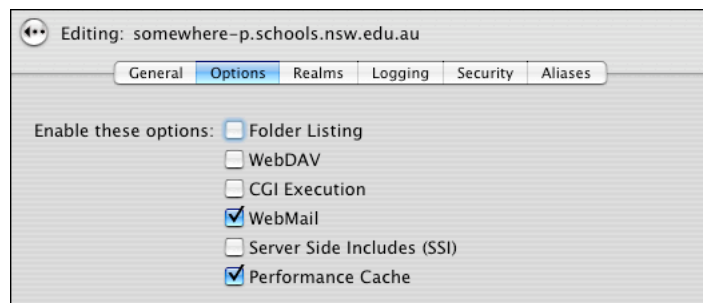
Editing: somewhere-p.schools.nsw.edu.au

General | Options | Realms | Logging | Security | Aliases

Enable these options: Folder Listing
WebDAV
CGI Execution
WebMail
Server Side Includes (SSI)
Performance Cache